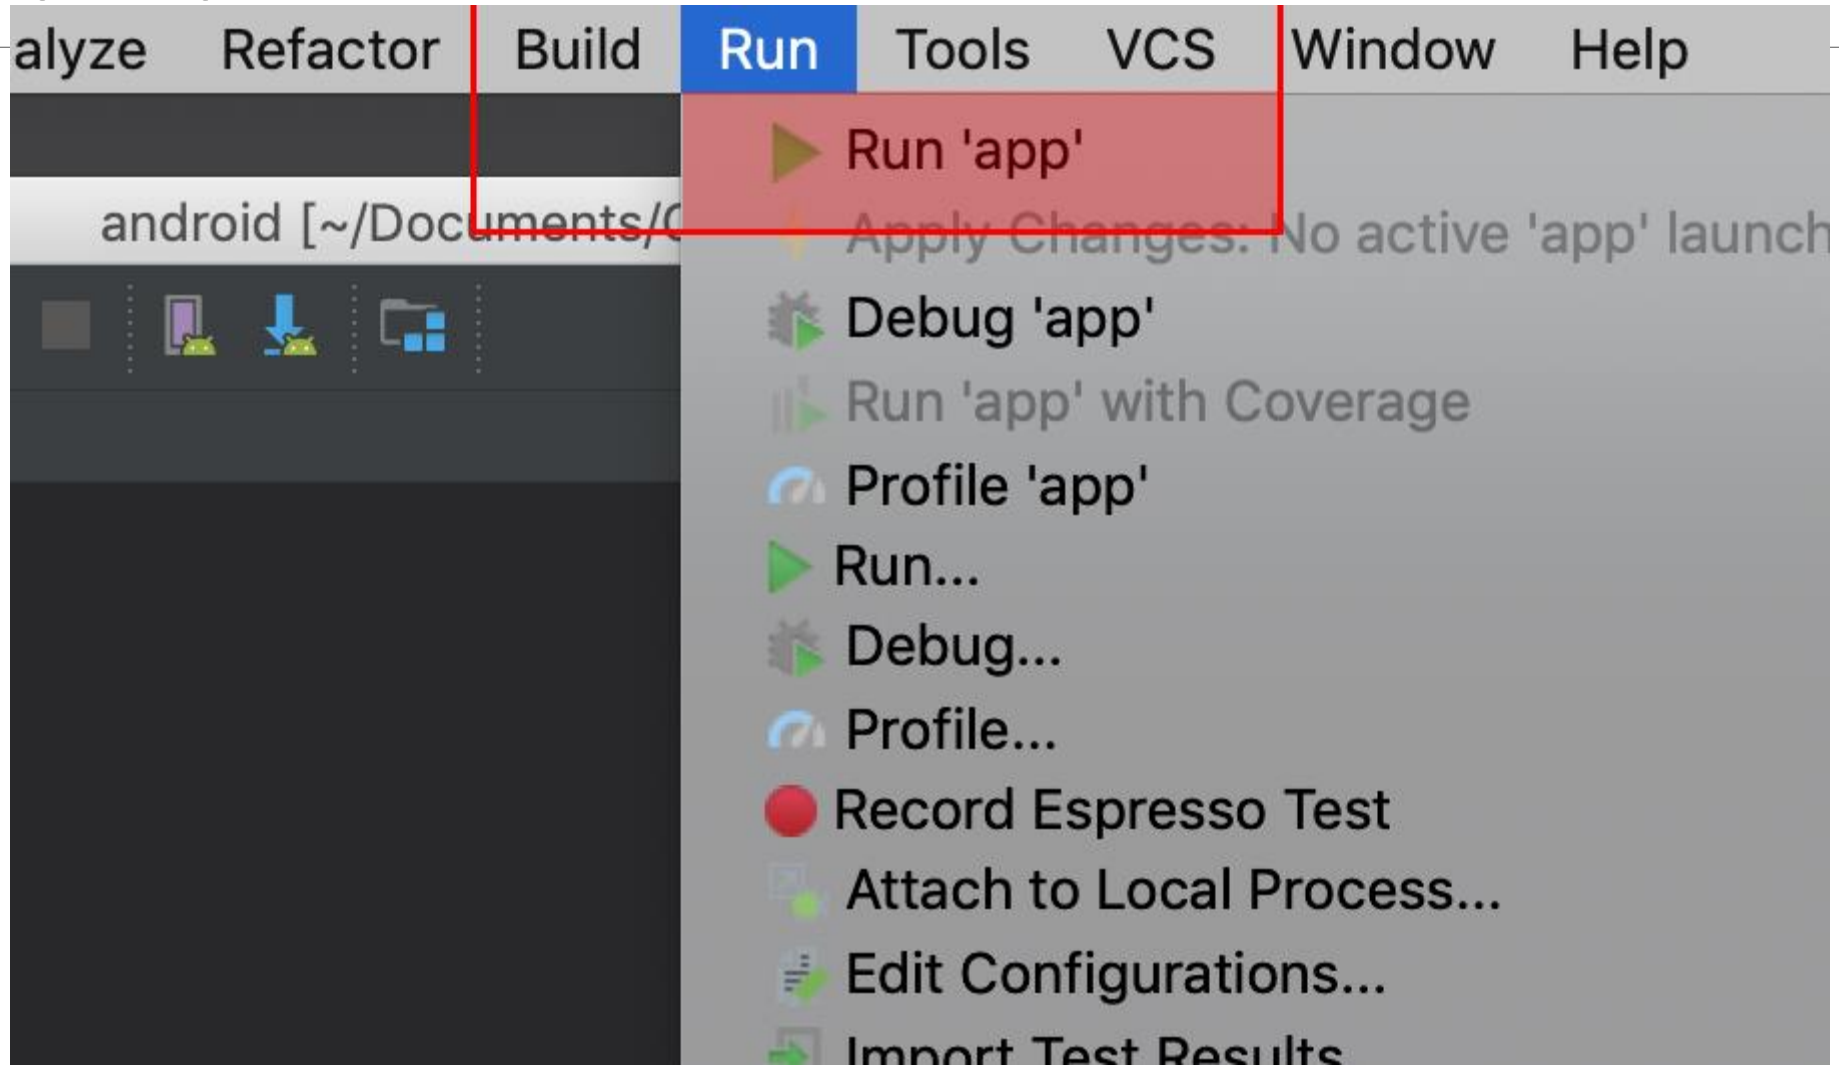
alyze Refactor Build Run Tools VCS Window Help

android [~/Documents/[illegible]

Run 'app'
Apply Changes: No active 'app' launch
Debug 'app'
Run 'app' with Coverage
Profile 'app'
Run...
Debug...
Profile...
Record Espresso Test
Attach to Local Process...
Edit Configurations...
Import Test Results